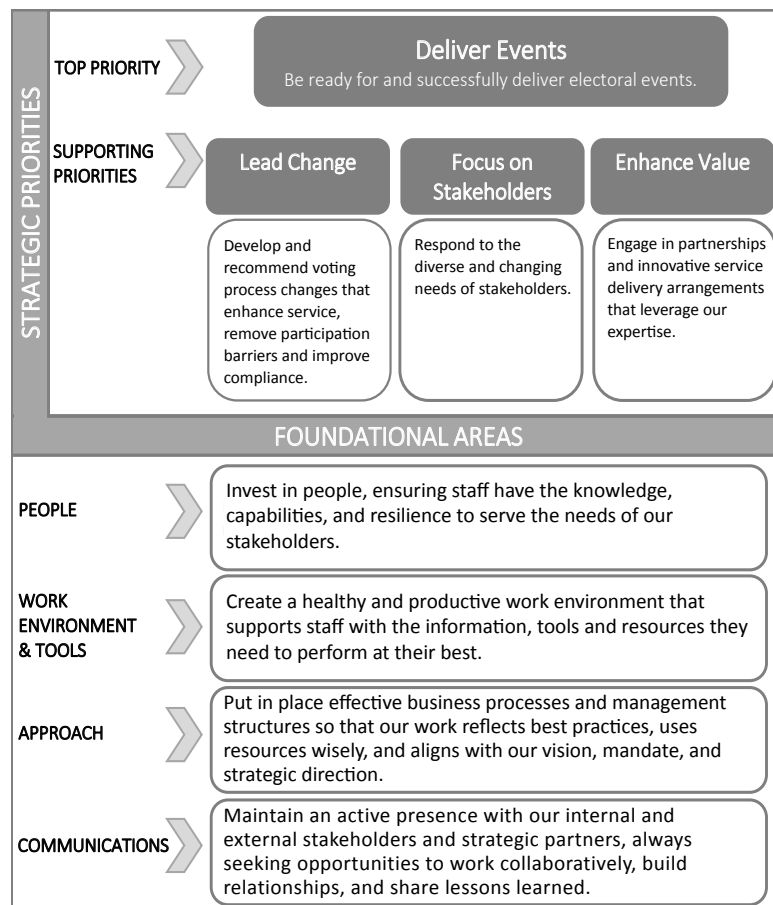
STRATEGIC PRIORITIES

TOP PRIORITY

Deliver Events
Be ready for and successfully deliver electoral events.

SUPPORTING PRIORITIES

Lead Change

Develop and recommend voting process changes that enhance service, remove participation barriers and improve compliance.

Focus on Stakeholders

Respond to the diverse and changing needs of stakeholders.

Enhance Value

Engage in partnerships and innovative service delivery arrangements that leverage our expertise.

FOUNDATIONAL AREAS

PEOPLE

Invest in people, ensuring staff have the knowledge, capabilities, and resilience to serve the needs of our stakeholders.

WORK ENVIRONMENT & TOOLS

Create a healthy and productive work environment that supports staff with the information, tools and resources they need to perform at their best.

APPROACH

Put in place effective business processes and management structures so that our work reflects best practices, uses resources wisely, and aligns with our vision, mandate, and strategic direction.

COMMUNICATIONS

Maintain an active presence with our internal and external stakeholders and strategic partners, always seeking opportunities to work collaboratively, build relationships, and share lessons learned.